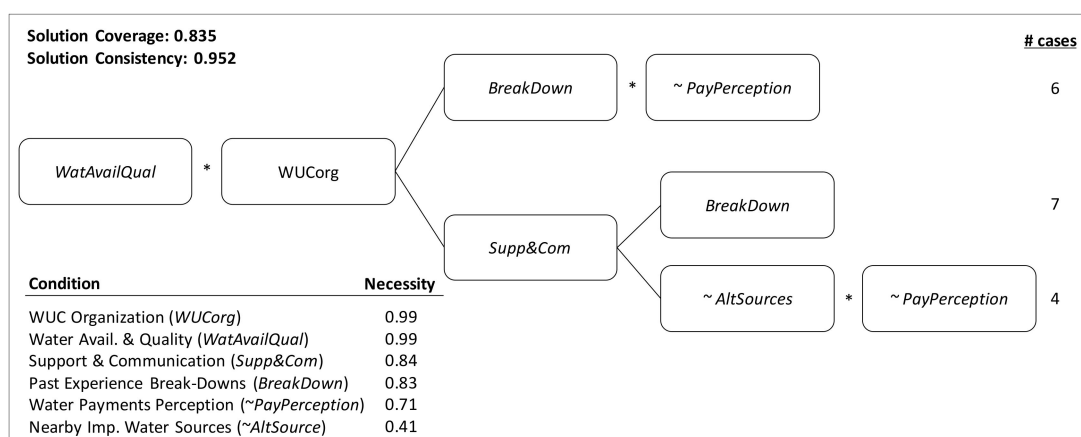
Solution Coverage: 0.835
Solution Consistency: 0.952

# cases

WatAvailQual * WUCorg

BreakDown * ~ PayPerception 6

Supp&Com

BreakDown 7

~ AltSources * ~ PayPerception 4

| Condition | Necessity |
|---|---|
| WUC Organization (WUCorg) | 0.99 |
| Water Avail. & Quality (WatAvailQual) | 0.99 |
| Support & Communication (Supp&Com) | 0.84 |
| Past Experience Break-Downs (BreakDown) | 0.83 |
| Water Payments Perception (~PayPerception) | 0.71 |
| Nearby Imp. Water Sources (~AltSource) | 0.41 |